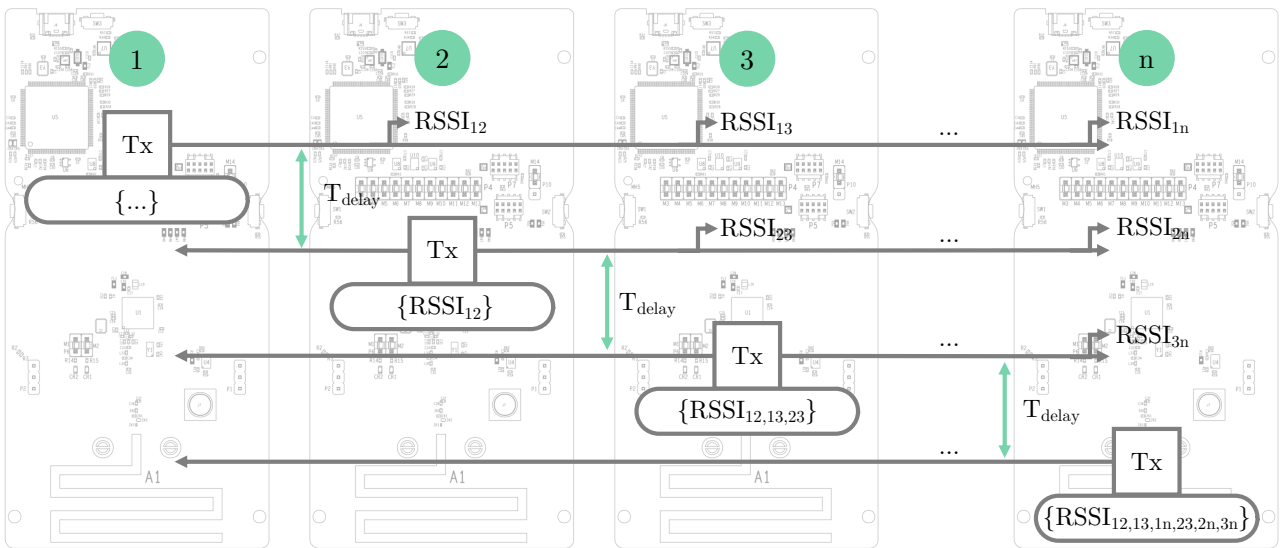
1

2

3

n

Tx

{...}

$RSSI_{12}$

$RSSI_{13}$

...

$RSSI_{1n}$

$T_{delay}$

Tx

$RSSI_{23}$

...

$RSSI_{2n}$

$\{RSSI_{12}\}$

$T_{delay}$

$RSSI_{3n}$

Tx

...

$\{RSSI_{12,13,23}\}$

$T_{delay}$

...

Tx

$\{RSSI_{12,13,1n,23,2n,3n}\}$

A1

A1

A1